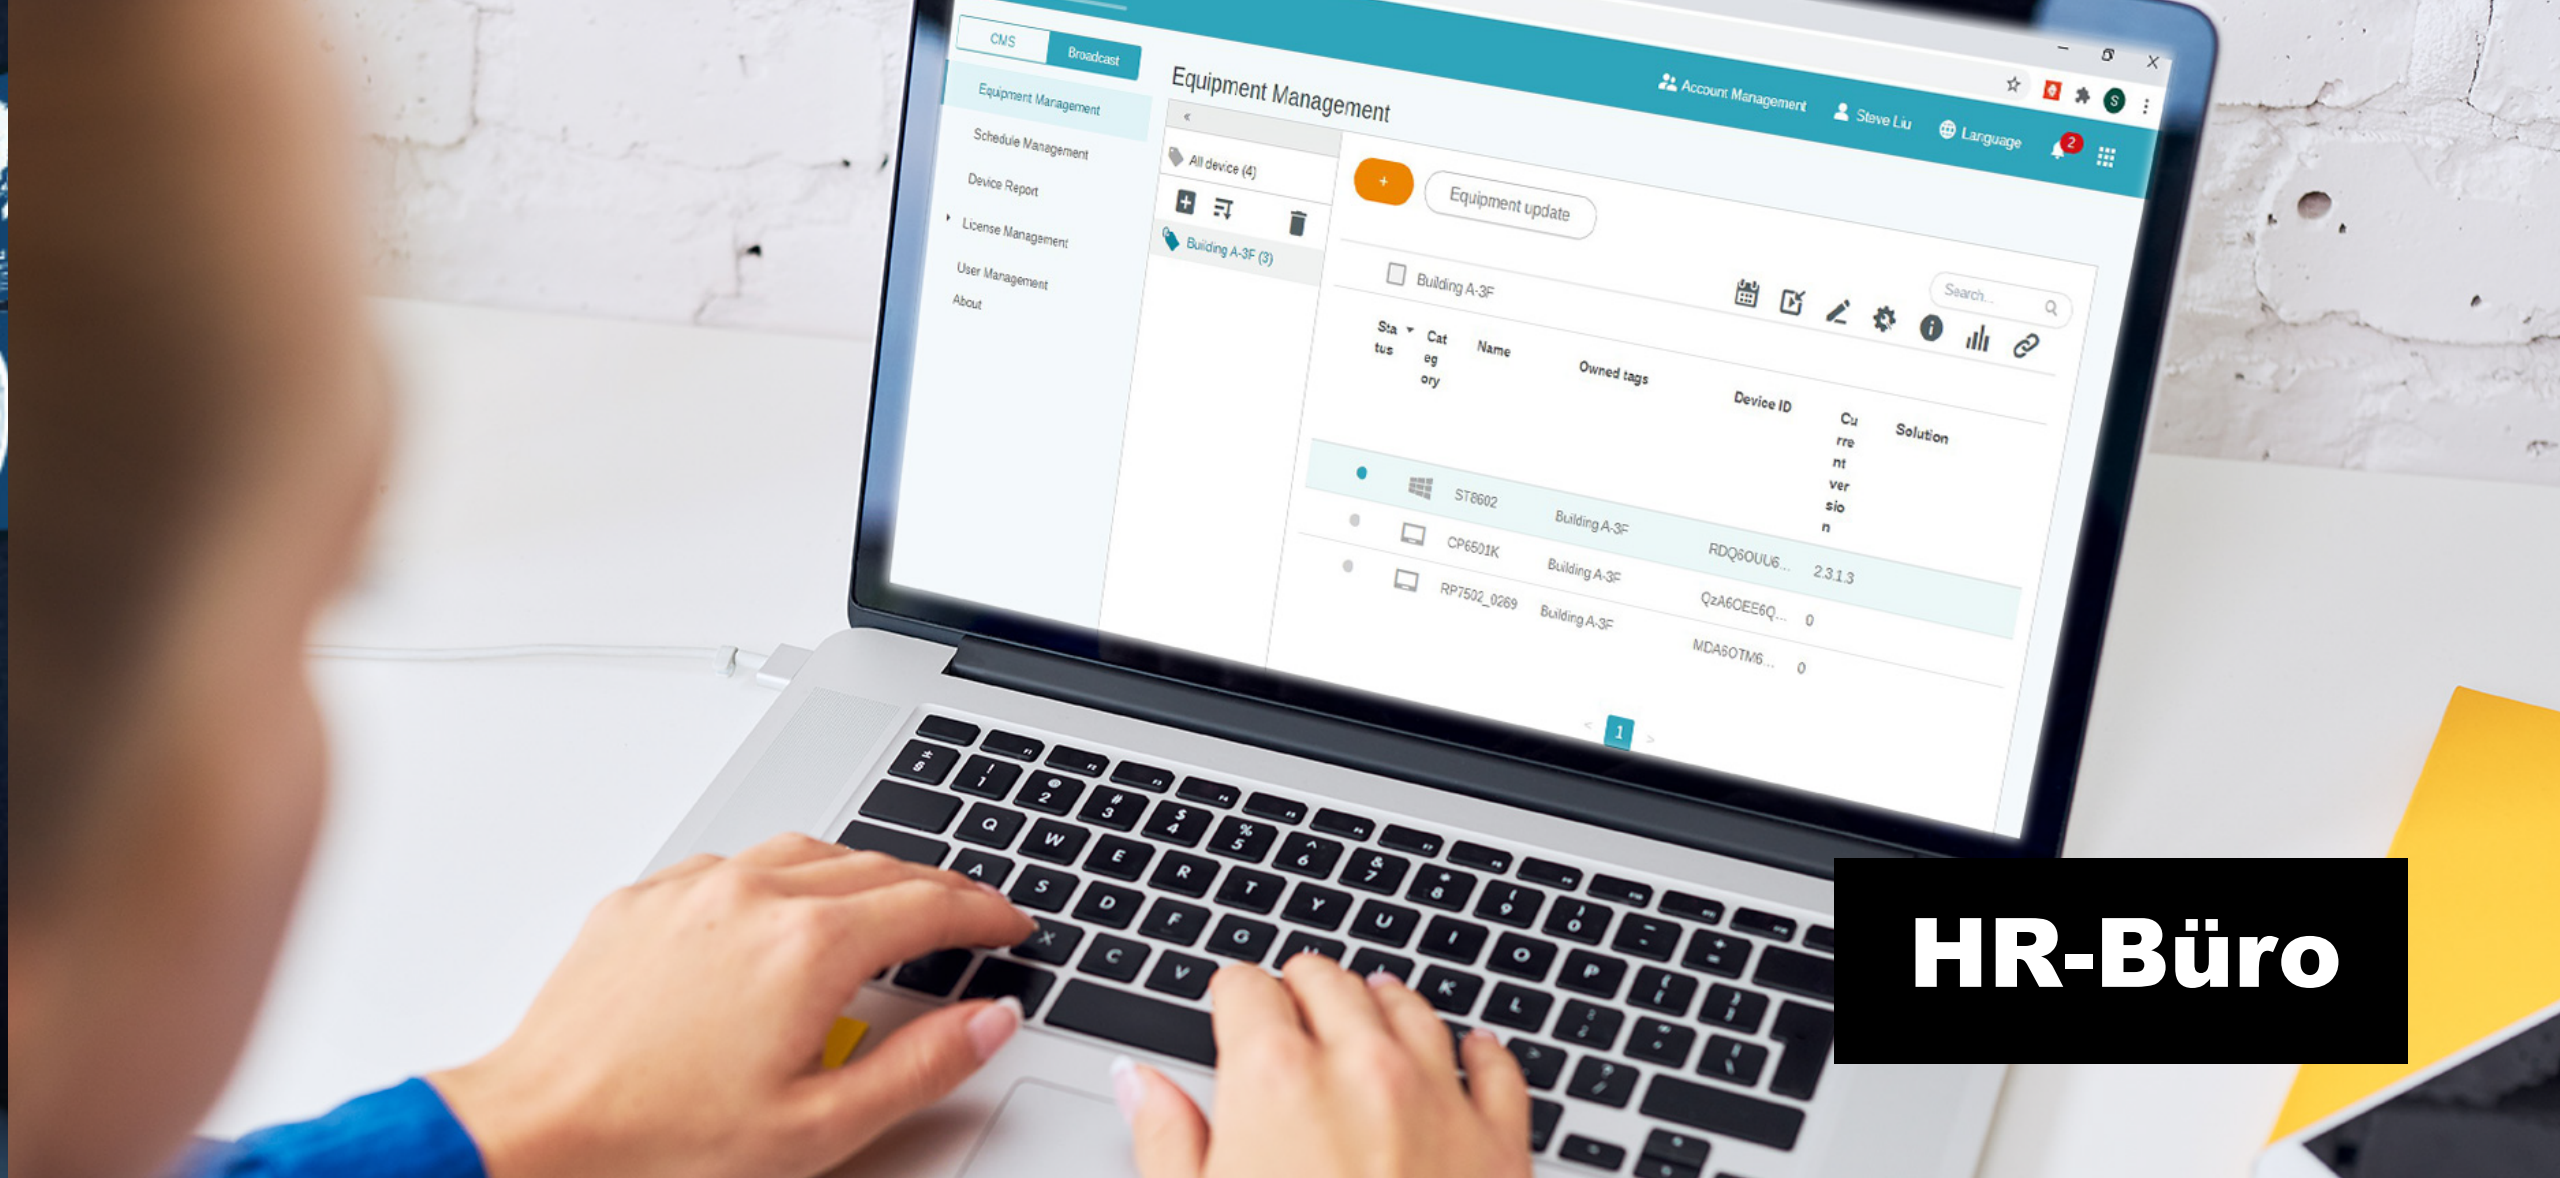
CMS
Broadcast
Equipment Management
Schedule Management
Device Report
License Management
User Management
About

Equipment Management

Account Management
Steve Liu
Language
2

«
All device (4)
Building A-3F (3)

+
Equipment update

Building A-3F
Search...

| Status | Category | Name | Owned tags | Device ID | Current version | Solution |
|---|---|---|---|---|---|---|
| | | ST8602 | Building A-3F | | | |
| | | CP6501K | Building A-3F | RDQ6OUU6... | 2.3.1.3 | |
| | | RP7502_0269 | Building A-3F | QzA6OEE6Q... | 0 | |
| | | | | MDA6OTM6... | 0 | |

1

HR-Büro